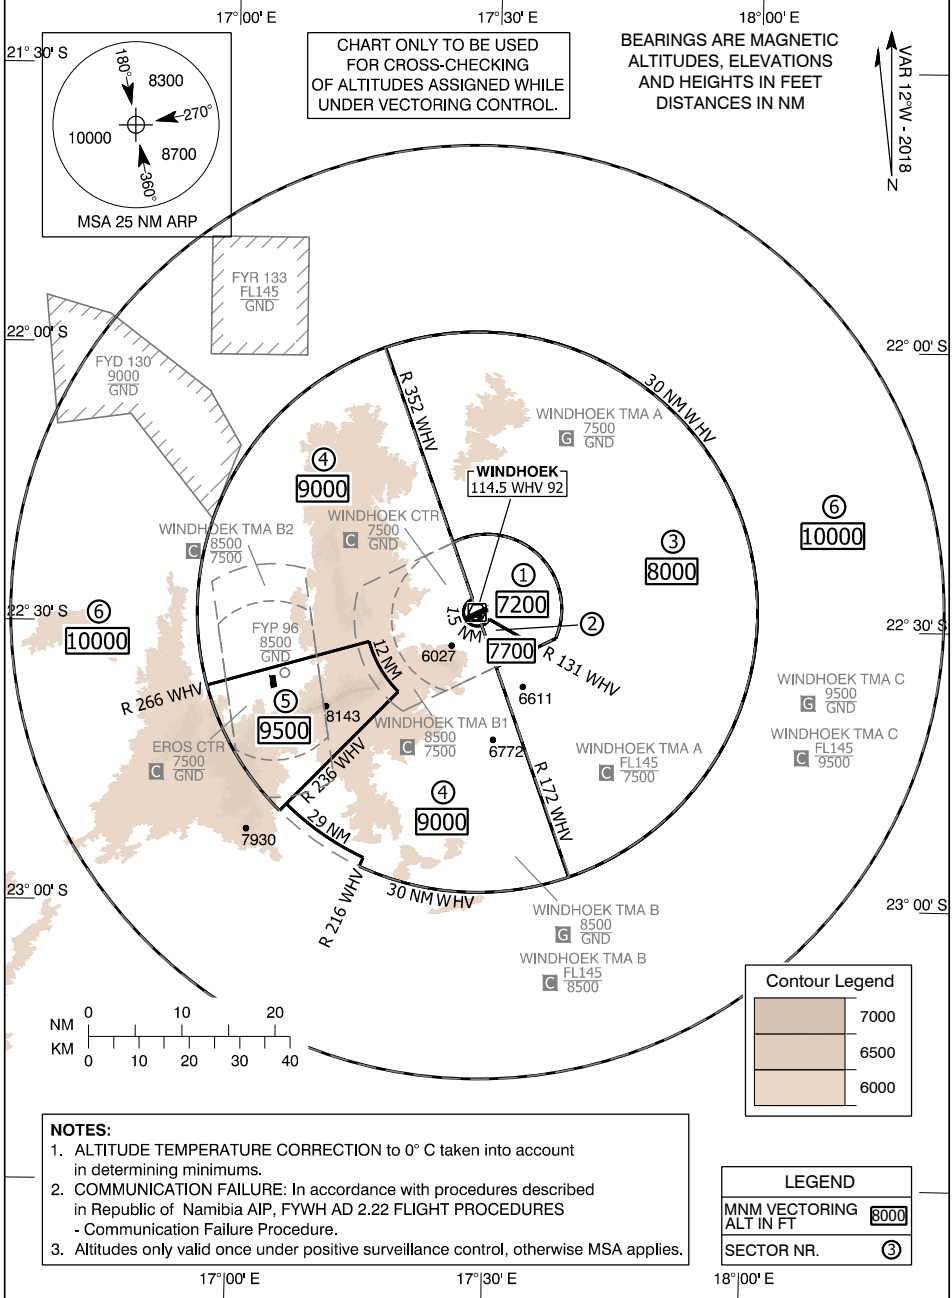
17° 00' E    17° 30' E    18° 00' E

21° 30' S

180°
8300
270°
10000
8700
360°
MSA 25 NM ARP

CHART ONLY TO BE USED FOR CROSS-CHECKING OF ALTITUDES ASSIGNED WHILE UNDER VECTORING CONTROL.

BEARINGS ARE MAGNETIC ALTITUDES, ELEVATIONS AND HEIGHTS IN FEET DISTANCES IN NM

VAR 12°W - 2018
N

FYR 133
FL145
GND

22° 00' S
22° 00' S

FYD 130
9000
GND

R 352 WHV
30 NM WHV
WINDHOEK TMA A
G 7500 GND

4
9000

WINDHOEK
114.5 WHV 92

6
10000

WINDHOEK TMA B2
C 8500 7500
WINDHOEK CTR
C 7500 GND

3
8000

1
7200

22° 30' S
22° 30' S

6
10000

15 NM
2
7700
FYP 96
8500
GND
6027
R 131 WHV
12 NM
6611
WINDHOEK TMA C
G 9500 GND
R 266 WHV
5
9500
8143
WINDHOEK TMA B1
C 8500 7500
6772
WINDHOEK TMA A
C FL145 7500
WINDHOEK TMA C
C FL145 9500
EROS CTR
C 7500 GND
R 236 WHV
R 172 WHV
4
9000
29 NM
7930

23° 00' S
23° 00' S

R 216 WHV
30 NM WHV
WINDHOEK TMA B
G 8500 GND
WINDHOEK TMA B
C FL145 8500

NM 0 10 20
KM 0 10 20 30 40

Contour Legend
7000
6500
6000

NOTES:
1. ALTITUDE TEMPERATURE CORRECTION to 0° C taken into account in determining minimums.
2. COMMUNICATION FAILURE: In accordance with procedures described in Republic of Namibia AIP, FYWH AD 2.22 FLIGHT PROCEDURES - Communication Failure Procedure.
3. Altitudes only valid once under positive surveillance control, otherwise MSA applies.

LEGEND
MNM VECTORING ALT IN FT 8000
SECTOR NR. 3

17° 00' E    17° 30' E    18° 00' E